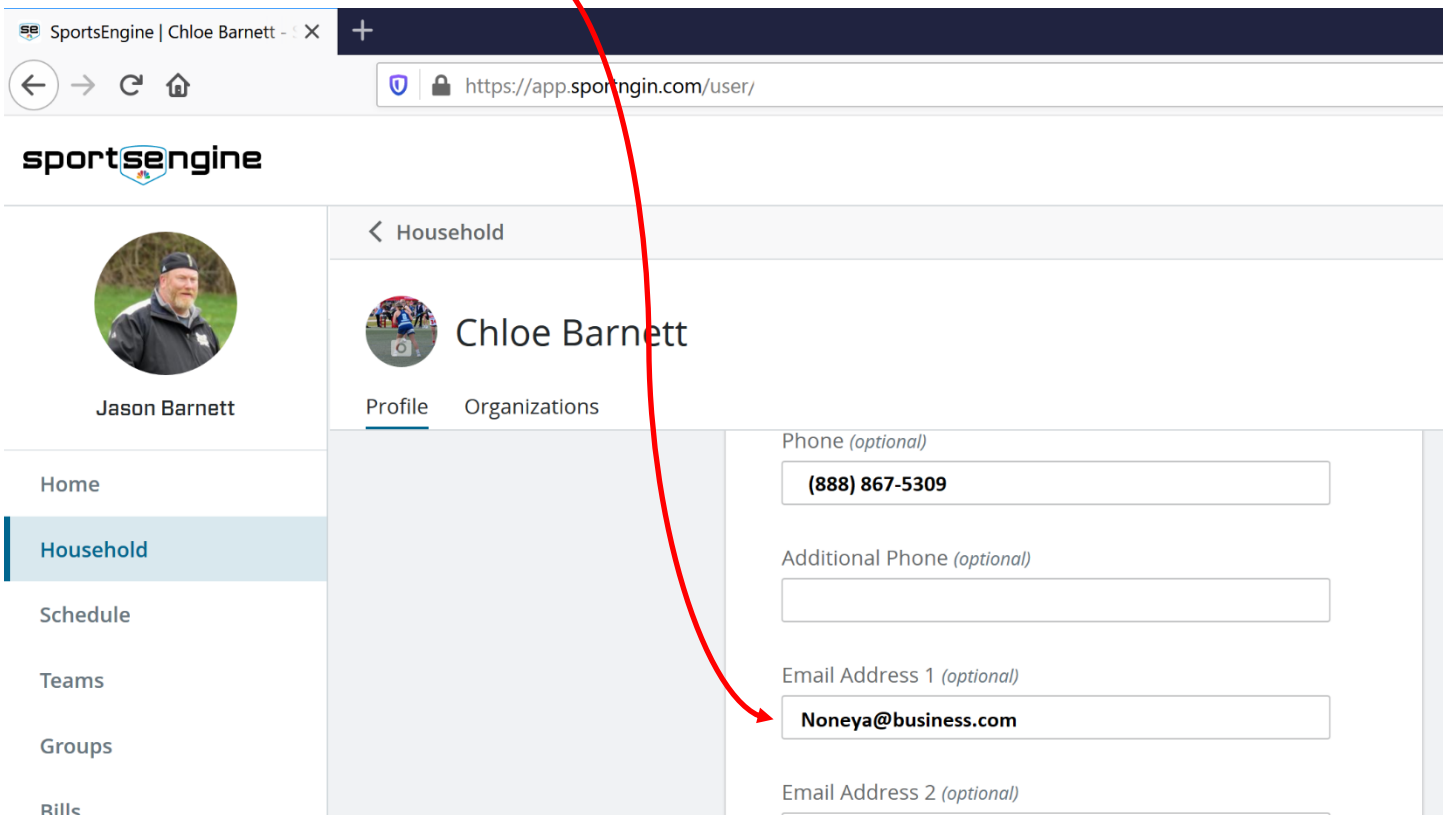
SportsEngine | Chloe Barnett - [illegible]

https://app.sportngin.com/user/

sportsengine

Household

Jason Barnett

Chloe Barnett

Profile Organizations

Home

Household

Schedule

Teams

Groups

Bills

Phone (optional)

(888) 867-5309

Additional Phone (optional)

Email Address 1 (optional)

Noneya@business.com

Email Address 2 (optional)